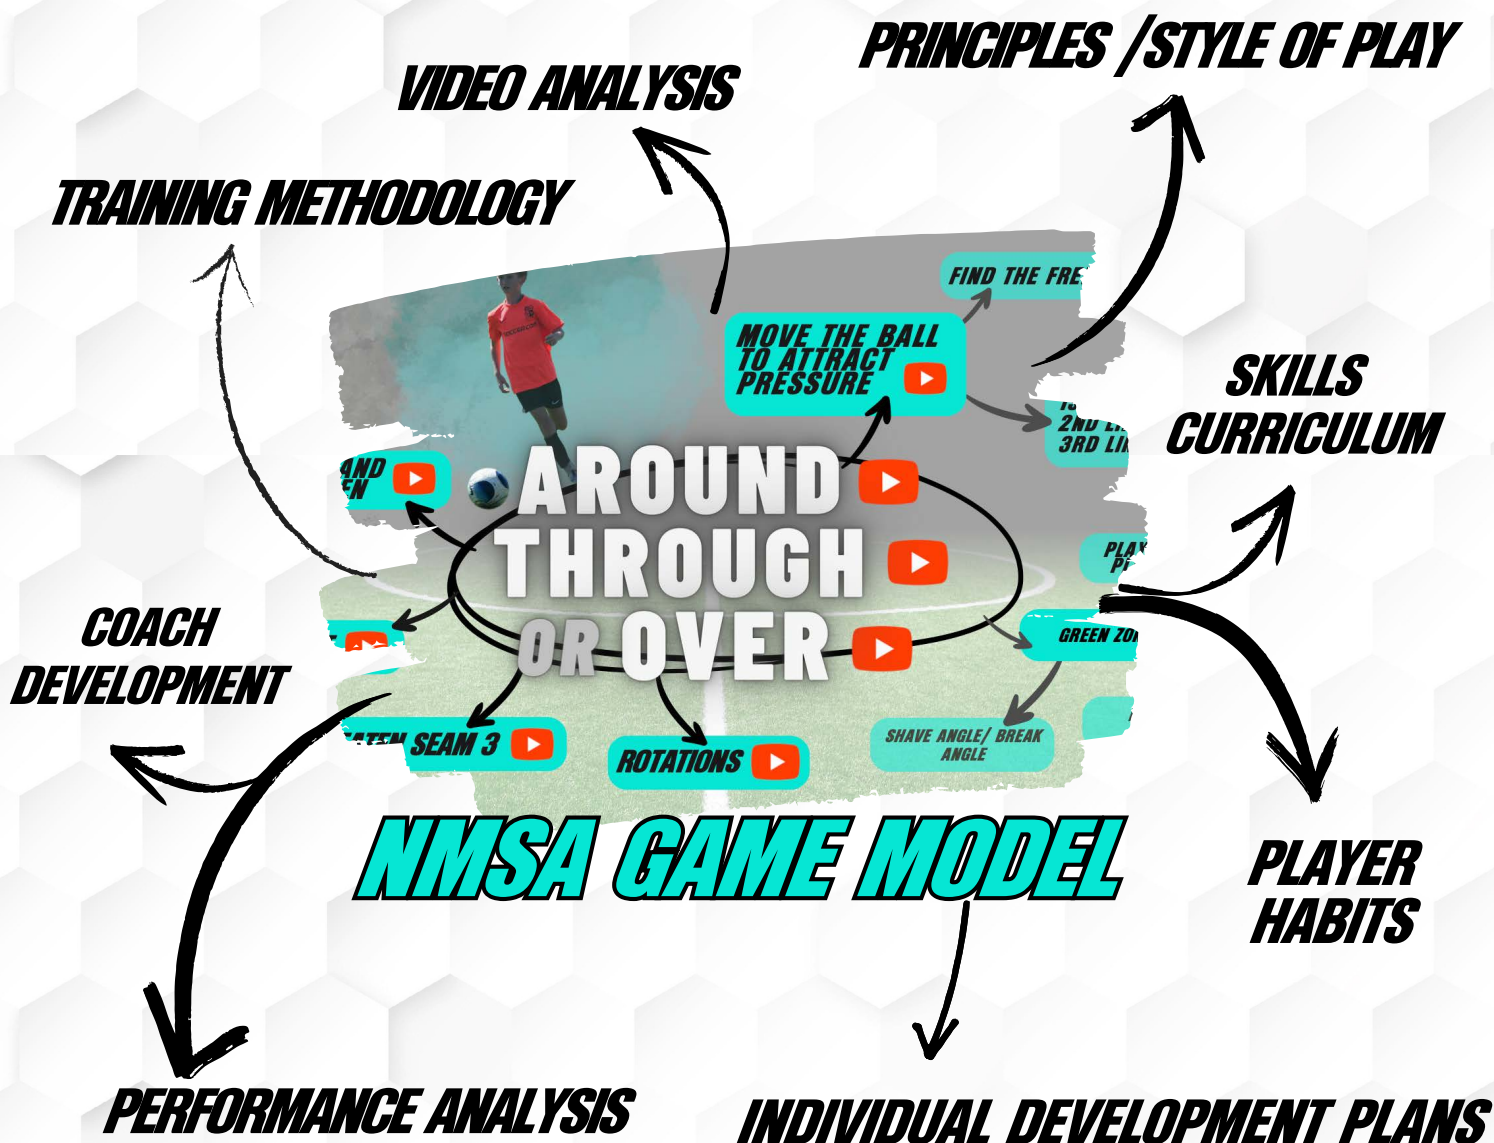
PRINCIPLES /STYLE OF PLAY

VIDEO ANALYSIS

TRAINING METHODOLOGY

FIND THE FRE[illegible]

MOVE THE BALL TO ATTRACT PRESSURE

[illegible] 2ND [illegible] 3RD LI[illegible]

SKILLS CURRICULUM

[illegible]AND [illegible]EN

AROUND THROUGH OR OVER

PLA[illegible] P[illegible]

COACH DEVELOPMENT

GREEN ZO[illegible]

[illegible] SEAM 3

ROTATIONS

SHAVE ANGLE/ BREAK ANGLE

NMSA GAME MODEL

PLAYER HABITS

PERFORMANCE ANALYSIS

INDIVIDUAL DEVELOPMENT PLANS